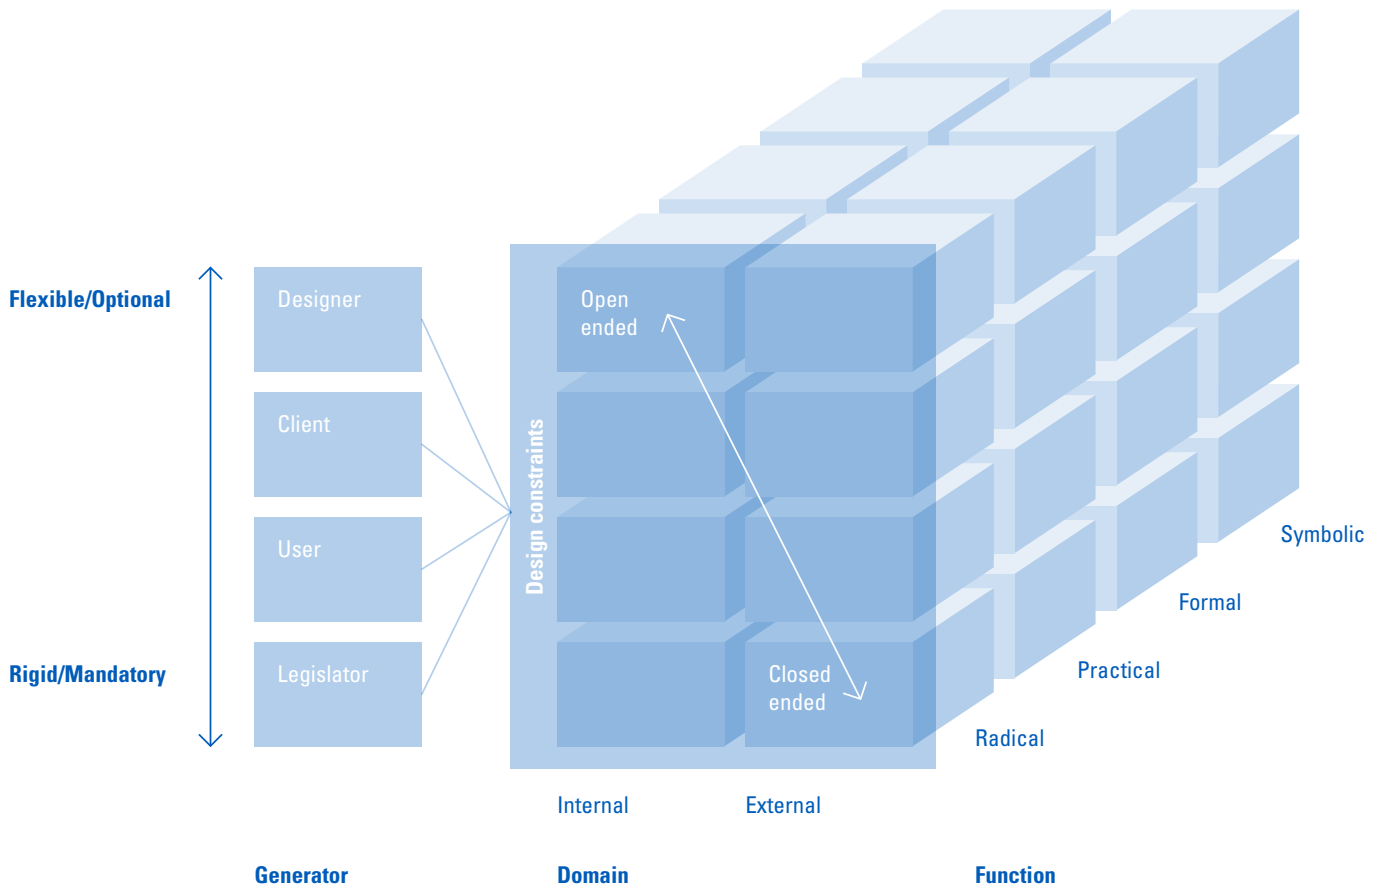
Flexible/Optional

Rigid/Mandatory

Designer

Client

User

Legislator

Design constraints

Open ended

Closed ended

Symbolic

Formal

Practical

Radical

Internal

External

Generator

Domain

Function